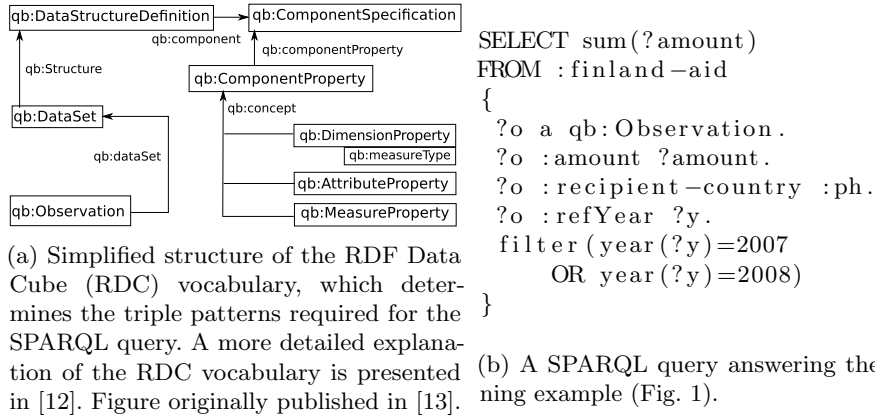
qb:DataStructureDefinition

qb:ComponentSpecification

qb:component

qb:componentProperty

qb:Structure

qb:ComponentProperty

qb:concept

qb:DataSet

qb:DimensionProperty

qb:measureType

qb:dataSet

qb:AttributeProperty

qb:Observation

qb:MeasureProperty

(a) Simplified structure of the RDF Data Cube (RDC) vocabulary, which determines the triple patterns required for the SPARQL query. A more detailed explanation of the RDC vocabulary is presented in [12]. Figure originally published in [13].

SELECT sum(?amount)
FROM :finland-aid
{
?o a qb:Observation.
?o :amount ?amount.
?o :recipient-country :ph.
?o :refYear ?y.
filter(year(?y)=2007
OR year(?y)=2008)
}

(b) A SPARQL query answering the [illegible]ning example (Fig. 1).